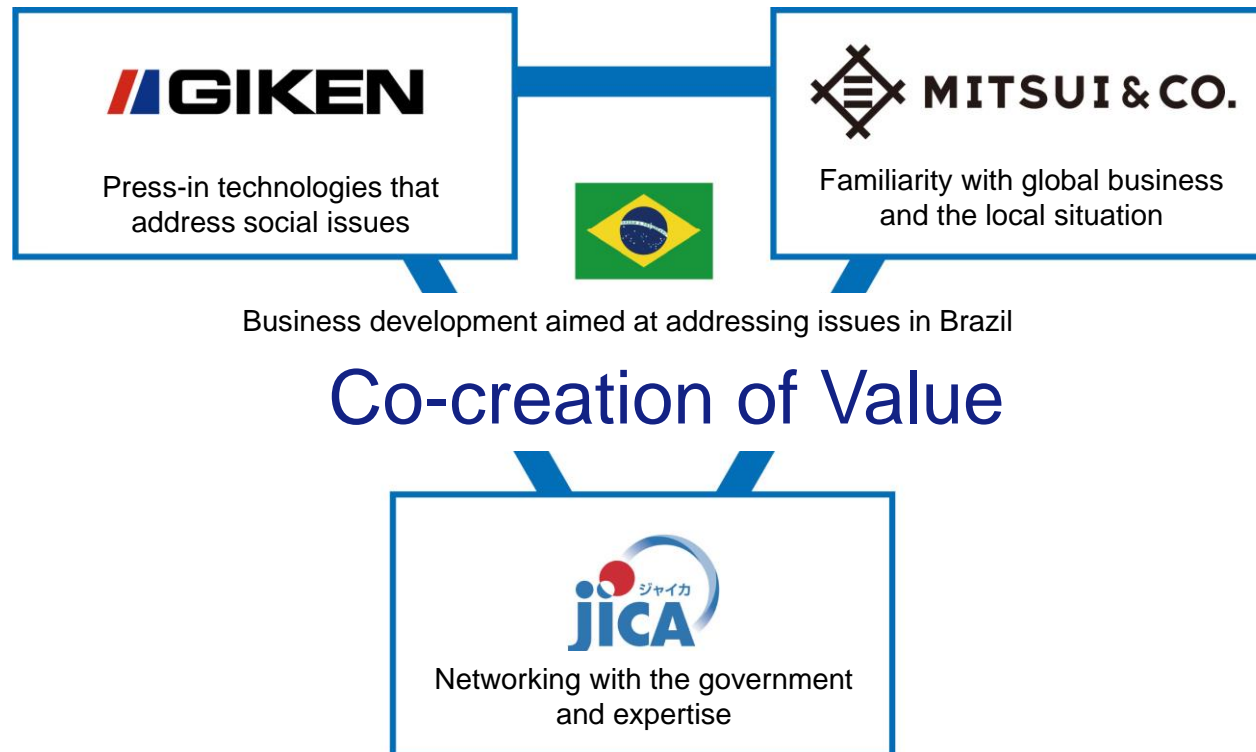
GIKEN

Press-in technologies that address social issues

MITSUI & CO.

Familiarity with global business and the local situation

Business development aimed at addressing issues in Brazil

Co-creation of Value

ジャイカ
JICA

Networking with the government and expertise